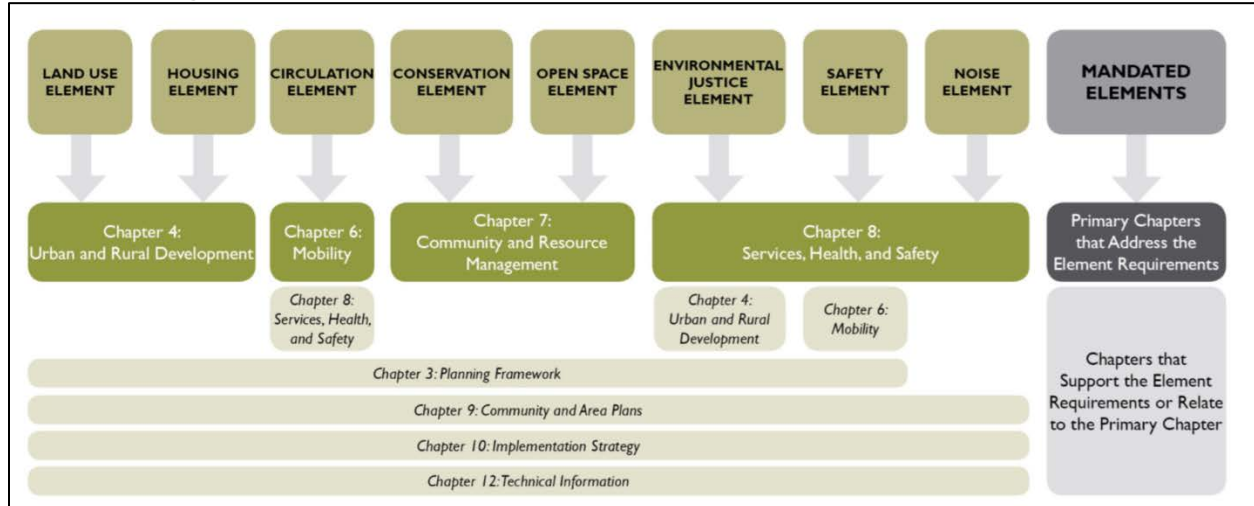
LAND USE ELEMENT

HOUSING ELEMENT

CIRCULATION ELEMENT

CONSERVATION ELEMENT

OPEN SPACE ELEMENT

ENVIRONMENTAL JUSTICE ELEMENT

SAFETY ELEMENT

NOISE ELEMENT

MANDATED ELEMENTS

Chapter 4: Urban and Rural Development

Chapter 6: Mobility

Chapter 7: Community and Resource Management

Chapter 8: Services, Health, and Safety

Primary Chapters that Address the Element Requirements

Chapter 8: Services, Health, and Safety

Chapter 4: Urban and Rural Development

Chapter 6: Mobility

Chapters that Support the Element Requirements or Relate to the Primary Chapter

Chapter 3: Planning Framework

Chapter 9: Community and Area Plans

Chapter 10: Implementation Strategy

Chapter 12: Technical Information